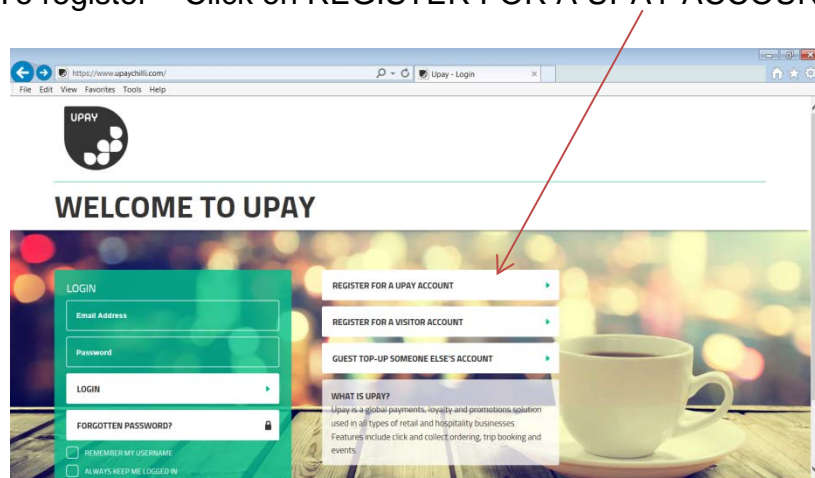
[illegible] register – Click on REGISTER FOR A UPAY ACCOUN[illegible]

https://www.upaychilli.com/

Upay - Login

File Edit View Favorites Tools Help

UPAY

WELCOME TO UPAY

LOGIN

Email Address

Password

LOGIN

FORGOTTEN PASSWORD?

REMEMBER MY USERNAME

ALWAYS KEEP ME LOGGED IN

REGISTER FOR A UPAY ACCOUNT

REGISTER FOR A VISITOR ACCOUNT

GUEST TOP-UP SOMEONE ELSE'S ACCOUNT

WHAT IS UPAY?

Upay is a global payments, loyalty and promotions solution used in all types of retail and hospitality businesses. Features include click and collect ordering, trip booking and events.